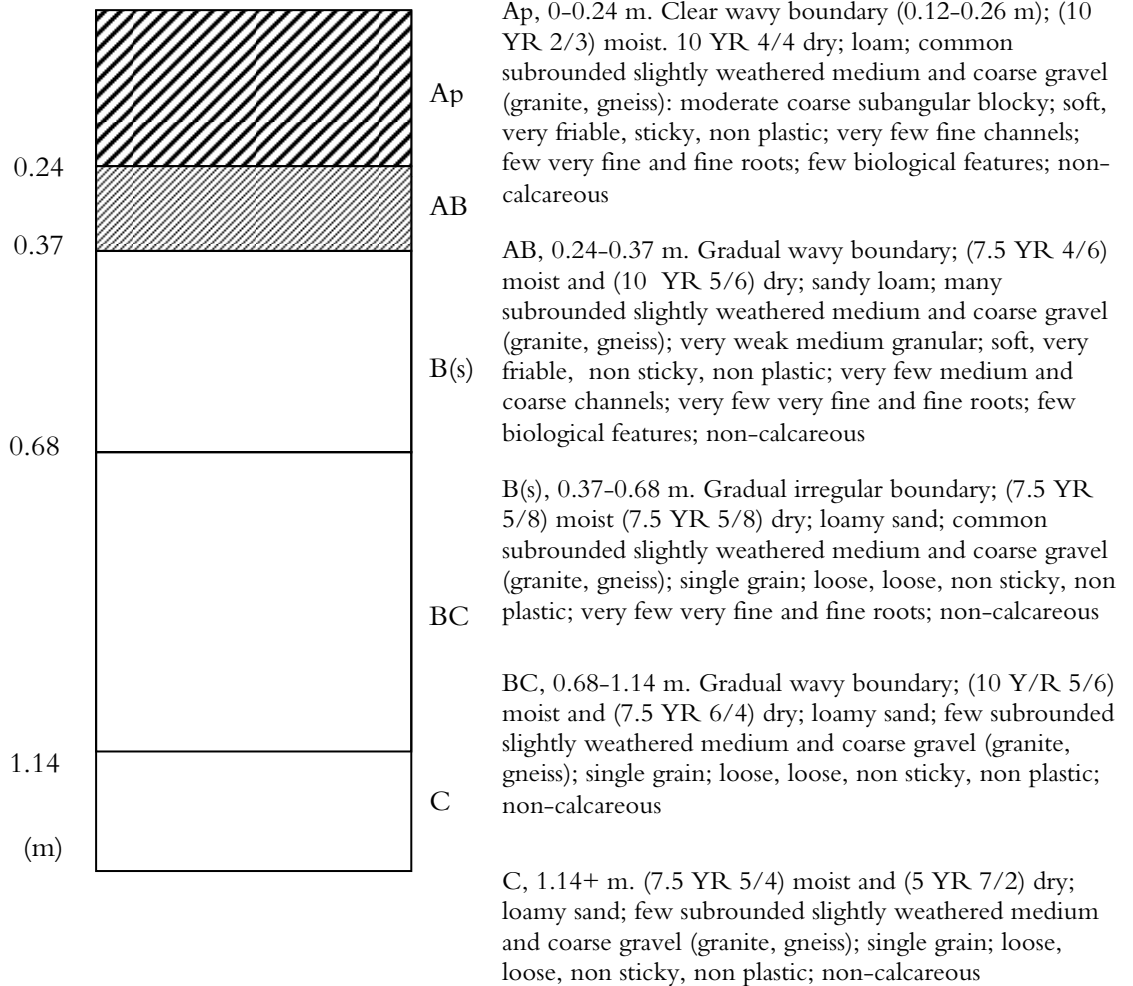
0.24

0.37

0.68

1.14

(m)

Ap

AB

B(s)

BC

C

Ap, 0-0.24 m. Clear wavy boundary (0.12-0.26 m); (10 YR 2/3) moist. 10 YR 4/4 dry; loam; common subrounded slightly weathered medium and coarse gravel (granite, gneiss): moderate coarse subangular blocky; soft, very friable, sticky, non plastic; very few fine channels; few very fine and fine roots; few biological features; non-calcareous

AB, 0.24-0.37 m. Gradual wavy boundary; (7.5 YR 4/6) moist and (10 YR 5/6) dry; sandy loam; many subrounded slightly weathered medium and coarse gravel (granite, gneiss); very weak medium granular; soft, very friable, non sticky, non plastic; very few medium and coarse channels; very few very fine and fine roots; few biological features; non-calcareous

B(s), 0.37-0.68 m. Gradual irregular boundary; (7.5 YR 5/8) moist (7.5 YR 5/8) dry; loamy sand; common subrounded slightly weathered medium and coarse gravel (granite, gneiss); single grain; loose, loose, non sticky, non plastic; very few very fine and fine roots; non-calcareous

BC, 0.68-1.14 m. Gradual wavy boundary; (10 Y/R 5/6) moist and (7.5 YR 6/4) dry; loamy sand; few subrounded slightly weathered medium and coarse gravel (granite, gneiss); single grain; loose, loose, non sticky, non plastic; non-calcareous

C, 1.14+ m. (7.5 YR 5/4) moist and (5 YR 7/2) dry; loamy sand; few subrounded slightly weathered medium and coarse gravel (granite, gneiss); single grain; loose, loose, non sticky, non plastic; non-calcareous